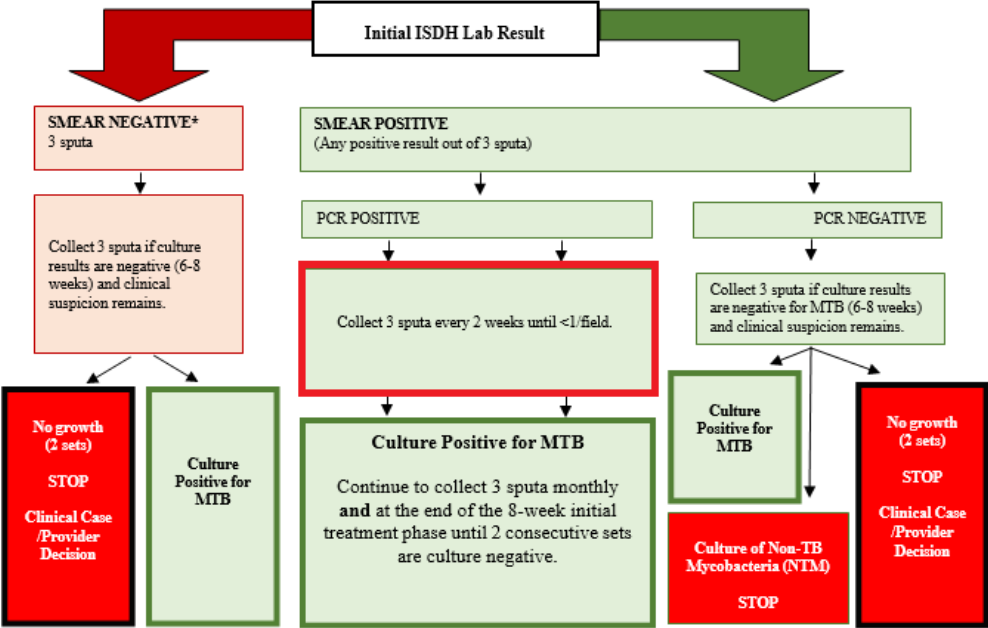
Initial ISDH Lab Result

SMEAR NEGATIVE*
3 sputa

Collect 3 sputa if culture results are negative (6-8 weeks) and clinical suspicion remains.

No growth
(2 sets)

STOP

Clinical Case /Provider Decision

Culture Positive for MTB

SMEAR POSITIVE
(Any positive result out of 3 sputa)

PCR POSITIVE

Collect 3 sputa every 2 weeks until <1/field.

Culture Positive for MTB

Continue to collect 3 sputa monthly **and** at the end of the 8-week initial treatment phase until 2 consecutive sets are culture negative.

PCR NEGATIVE

Collect 3 sputa if culture results are negative for MTB (6-8 weeks) and clinical suspicion remains.

Culture Positive for MTB

Culture of Non-TB Mycobacteria (NTM)

STOP

No growth
(2 sets)

STOP

Clinical Case /Provider Decision